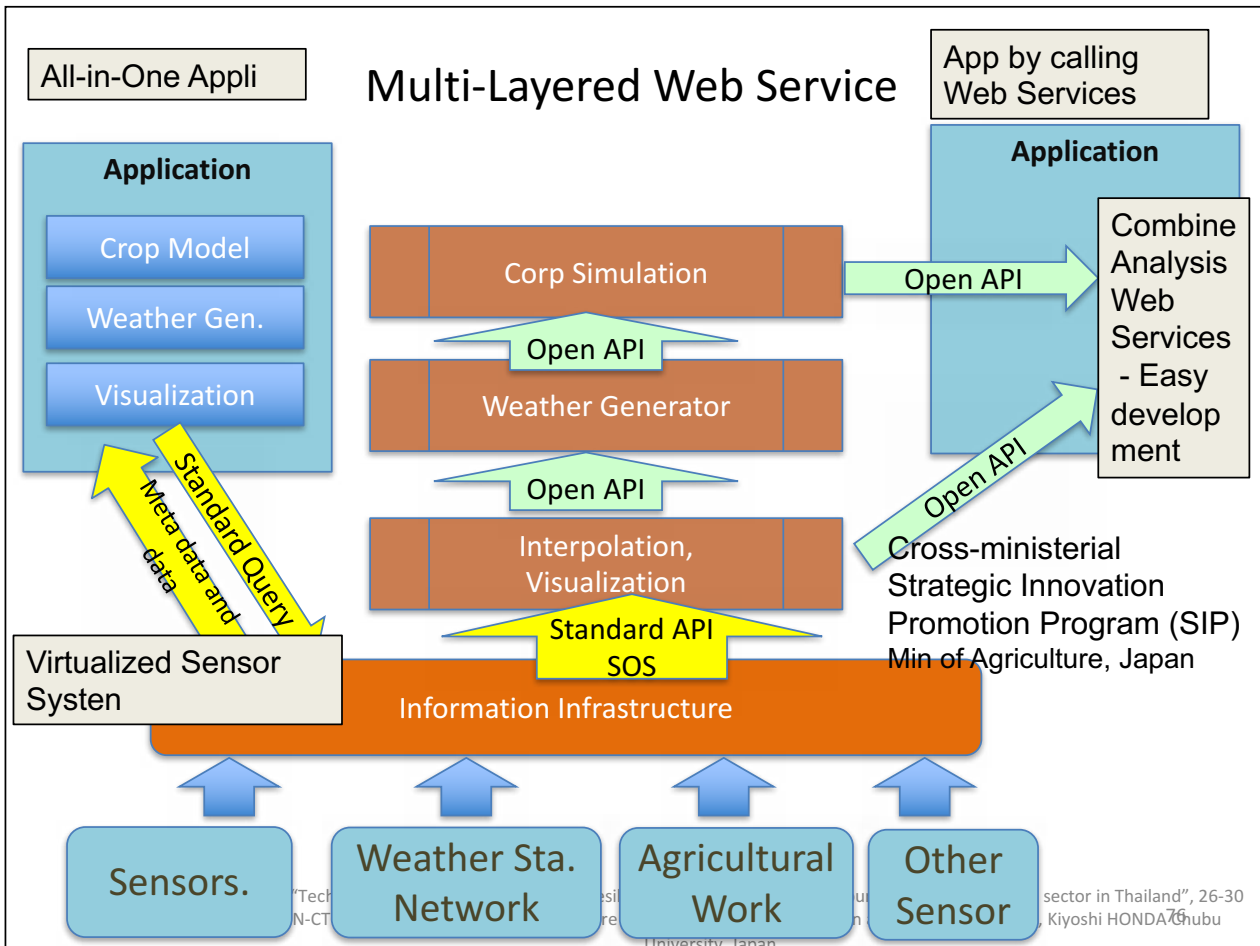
All-in-One Appli

Multi-Layered Web Service

App by calling Web Services

Application

Crop Model

Weather Gen.

Visualization

Application

Corp Simulation

Open API

Combine Analysis Web Services - Easy development

Open API

Weather Generator

Open API

Open API

Interpolation, Visualization

Standard Query

Meta data and data

Cross-ministerial Strategic Innovation Promotion Program (SIP)
Min of Agriculture, Japan

Standard API SOS

Virtualized Sensor Systen

Information Infrastructure

Sensors.

Weather Sta. Network

Agricultural Work

Other Sensor

"Tech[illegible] sector in Thailand", 26-30 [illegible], Kiyoshi HONDA Chubu University, Japan

76